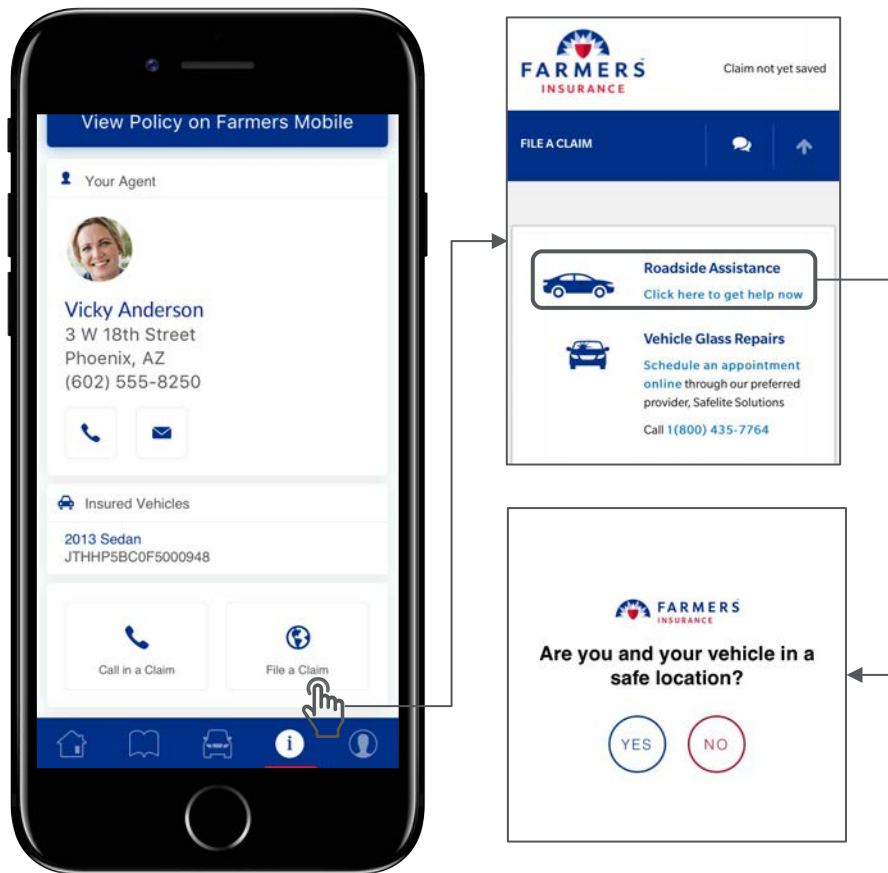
View Policy on Farmers Mobile

Your Agent

Vicky Anderson
3 W 18th Street
Phoenix, AZ
(602) 555-8250

Insured Vehicles

2013 Sedan
JTHHP5BC0F5000948

Call in a Claim

File a Claim

FARMERS INSURANCE

Claim not yet saved

FILE A CLAIM

Roadside Assistance
Click here to get help now

Vehicle Glass Repairs
Schedule an appointment online through our preferred provider, Safelite Solutions

Call 1(800) 435-7764

FARMERS INSURANCE

Are you and your vehicle in a safe location?

YES

NO